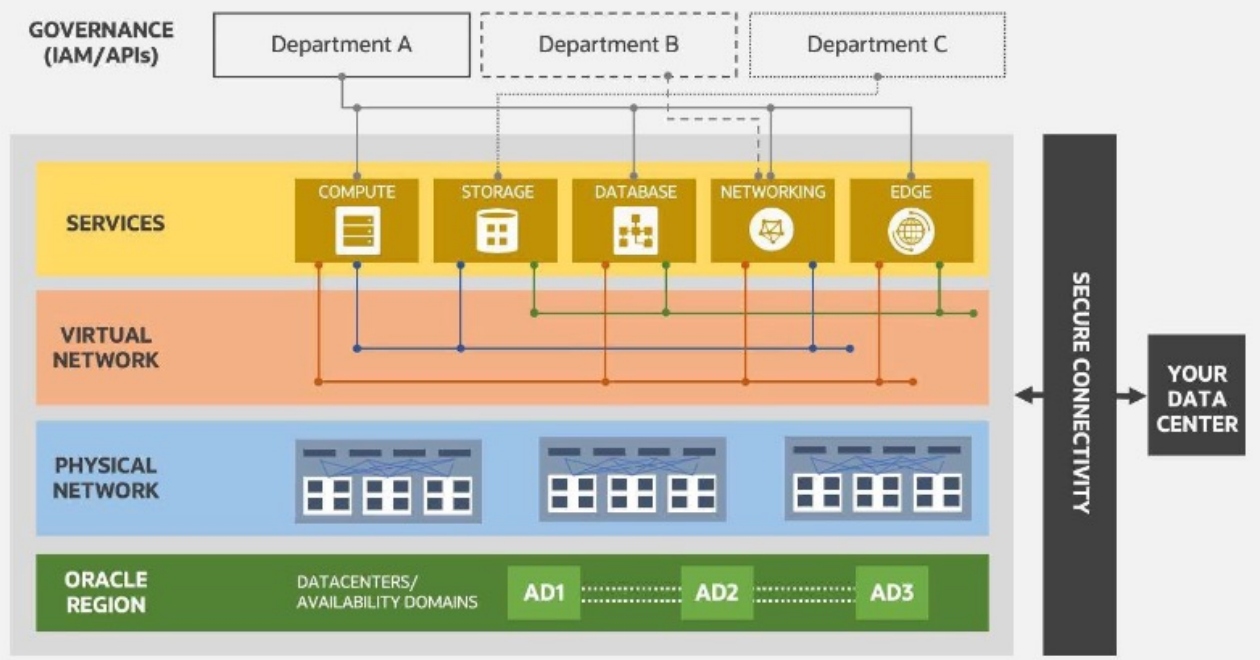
GOVERNANCE (IAM/APIs)

Department A

Department B

Department C

SERVICES

COMPUTE

STORAGE

DATABASE

NETWORKING

EDGE

VIRTUAL NETWORK

PHYSICAL NETWORK

ORACLE REGION

DATACENTERS/ AVAILABILITY DOMAINS

AD1

AD2

AD3

SECURE CONNECTIVITY

YOUR DATA CENTER